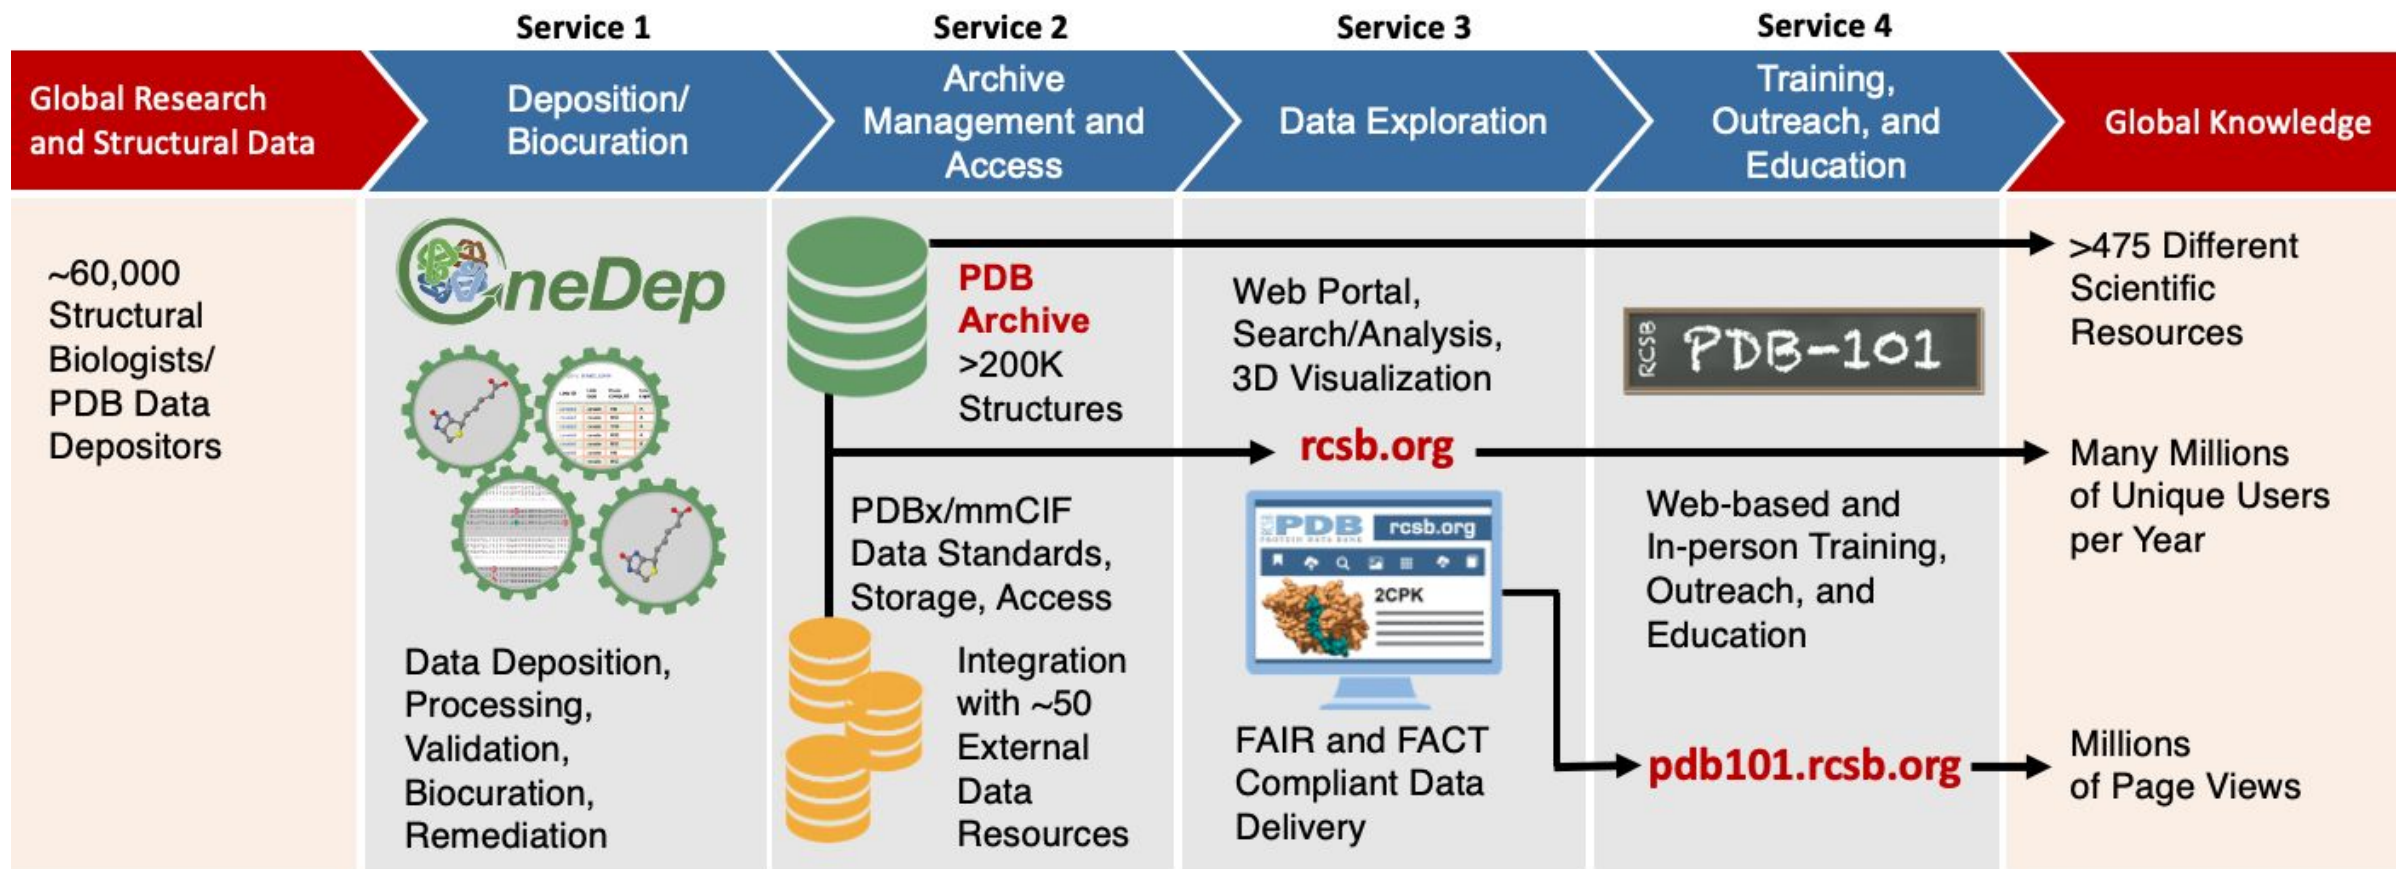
Service 1

Service 2

Service 3

Service 4

Global Research and Structural Data

Deposition/ Biocuration

Archive Management and Access

Data Exploration

Training, Outreach, and Education

Global Knowledge

~60,000 Structural Biologists/ PDB Data Depositors

OneDep

Data Deposition, Processing, Validation, Biocuration, Remediation

PDB Archive >200K Structures

PDBx/mmCIF Data Standards, Storage, Access

Integration with ~50 External Data Resources

Web Portal, Search/Analysis, 3D Visualization

rcsb.org

PDB rcsb.org

2CPK

FAIR and FACT Compliant Data Delivery

RCSB PDB-101

Web-based and In-person Training, Outreach, and Education

pdb101.rcsb.org

>475 Different Scientific Resources

Many Millions of Unique Users per Year

Millions of Page Views